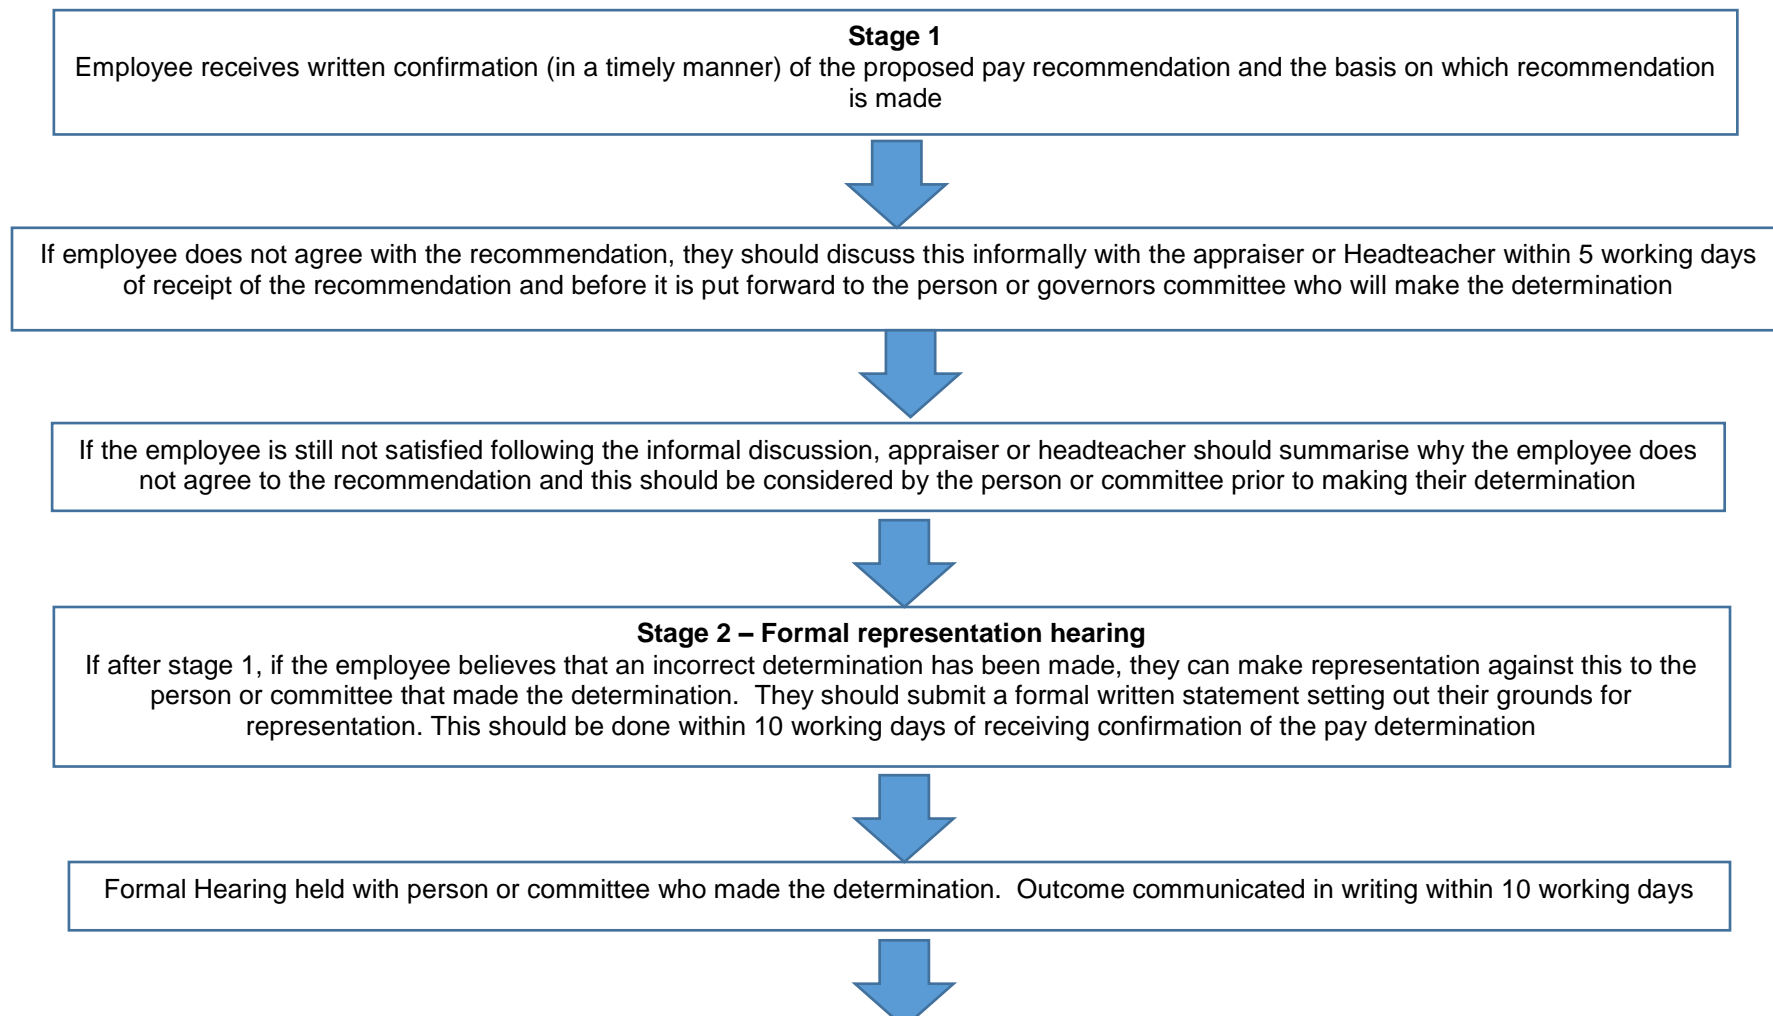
**Stage 1**
Employee receives written confirmation (in a timely manner) of the proposed pay recommendation and the basis on which recommendation is made

If employee does not agree with the recommendation, they should discuss this informally with the appraiser or Headteacher within 5 working days of receipt of the recommendation and before it is put forward to the person or governors committee who will make the determination

If the employee is still not satisfied following the informal discussion, appraiser or headteacher should summarise why the employee does not agree to the recommendation and this should be considered by the person or committee prior to making their determination

**Stage 2 – Formal representation hearing**
If after stage 1, if the employee believes that an incorrect determination has been made, they can make representation against this to the person or committee that made the determination. They should submit a formal written statement setting out their grounds for representation. This should be done within 10 working days of receiving confirmation of the pay determination

Formal Hearing held with person or committee who made the determination. Outcome communicated in writing within 10 working days